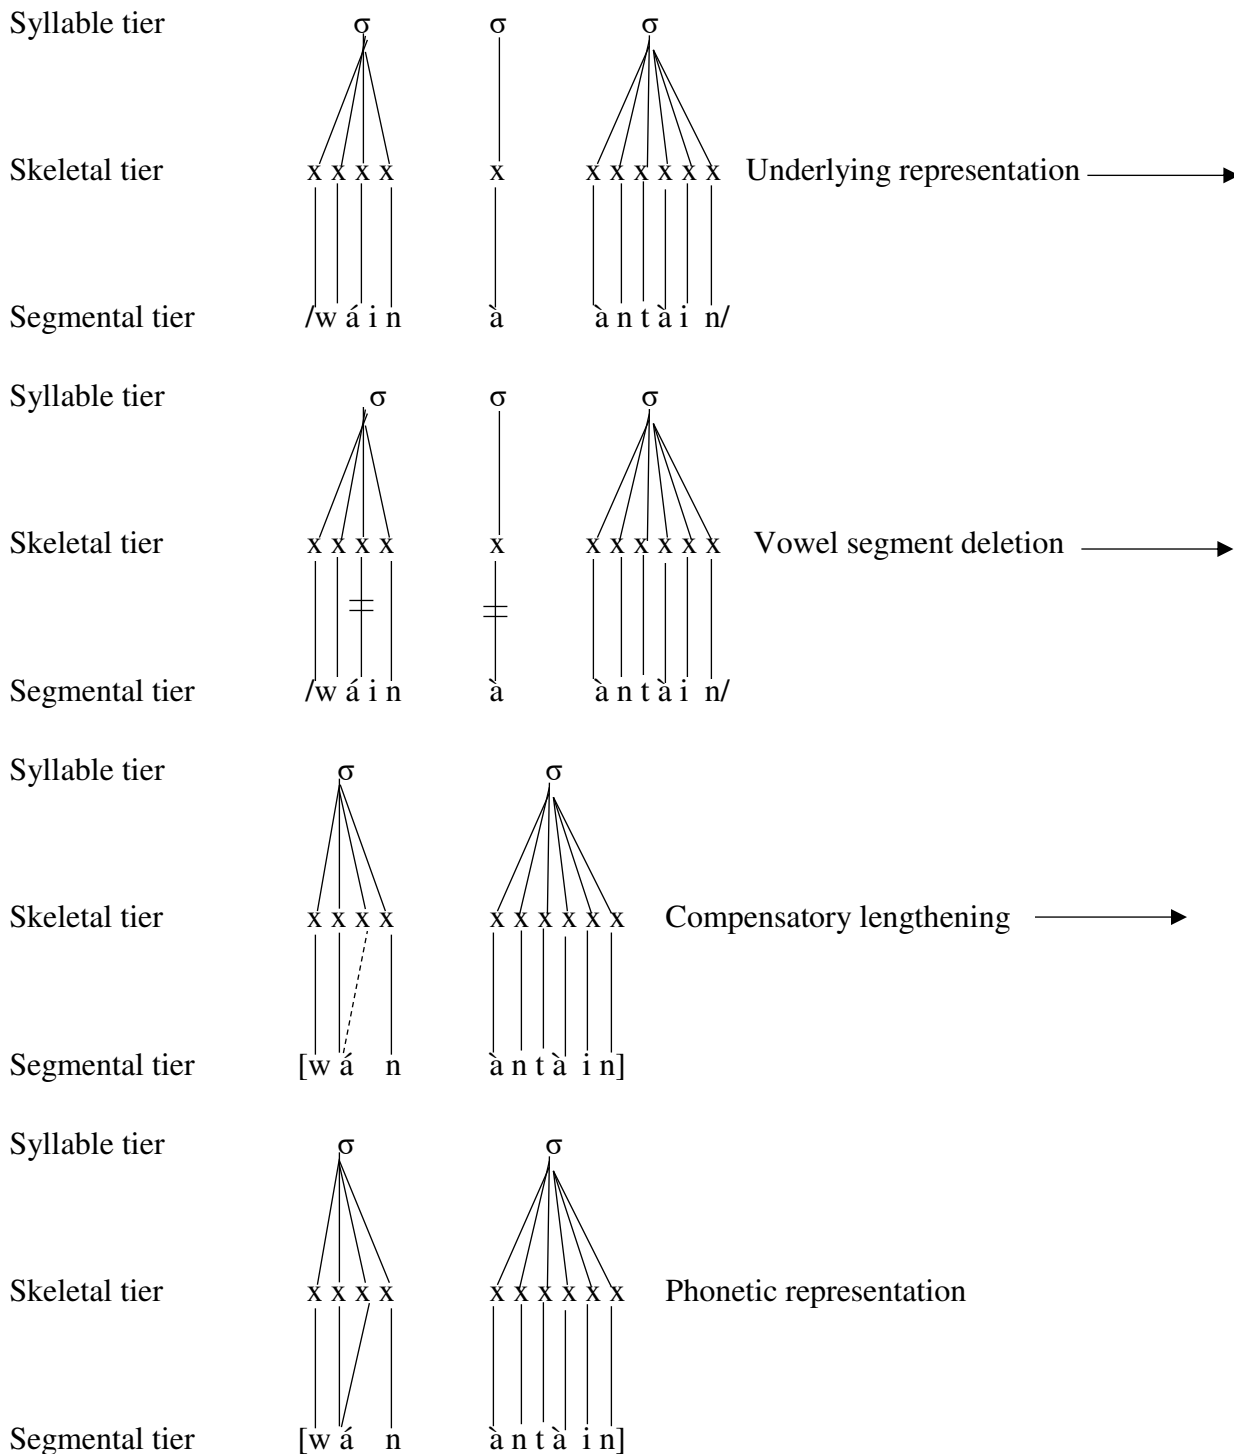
Syllable tier σ σ σ

Skeletal tier x x x x x x x x x x x Underlying representation

Segmental tier /w á i n à à n t à i n/

Syllable tier σ σ σ

Skeletal tier x x x x x x x x x x x Vowel segment deletion

Segmental tier /w á i n à à n t à i n/

Syllable tier σ σ

Skeletal tier x x x x x x x x x x Compensatory lengthening

Segmental tier [w á n à n t à i n]

Syllable tier σ σ

Skeletal tier x x x x x x x x x x Phonetic representation

Segmental tier [w á n à n t à i n]